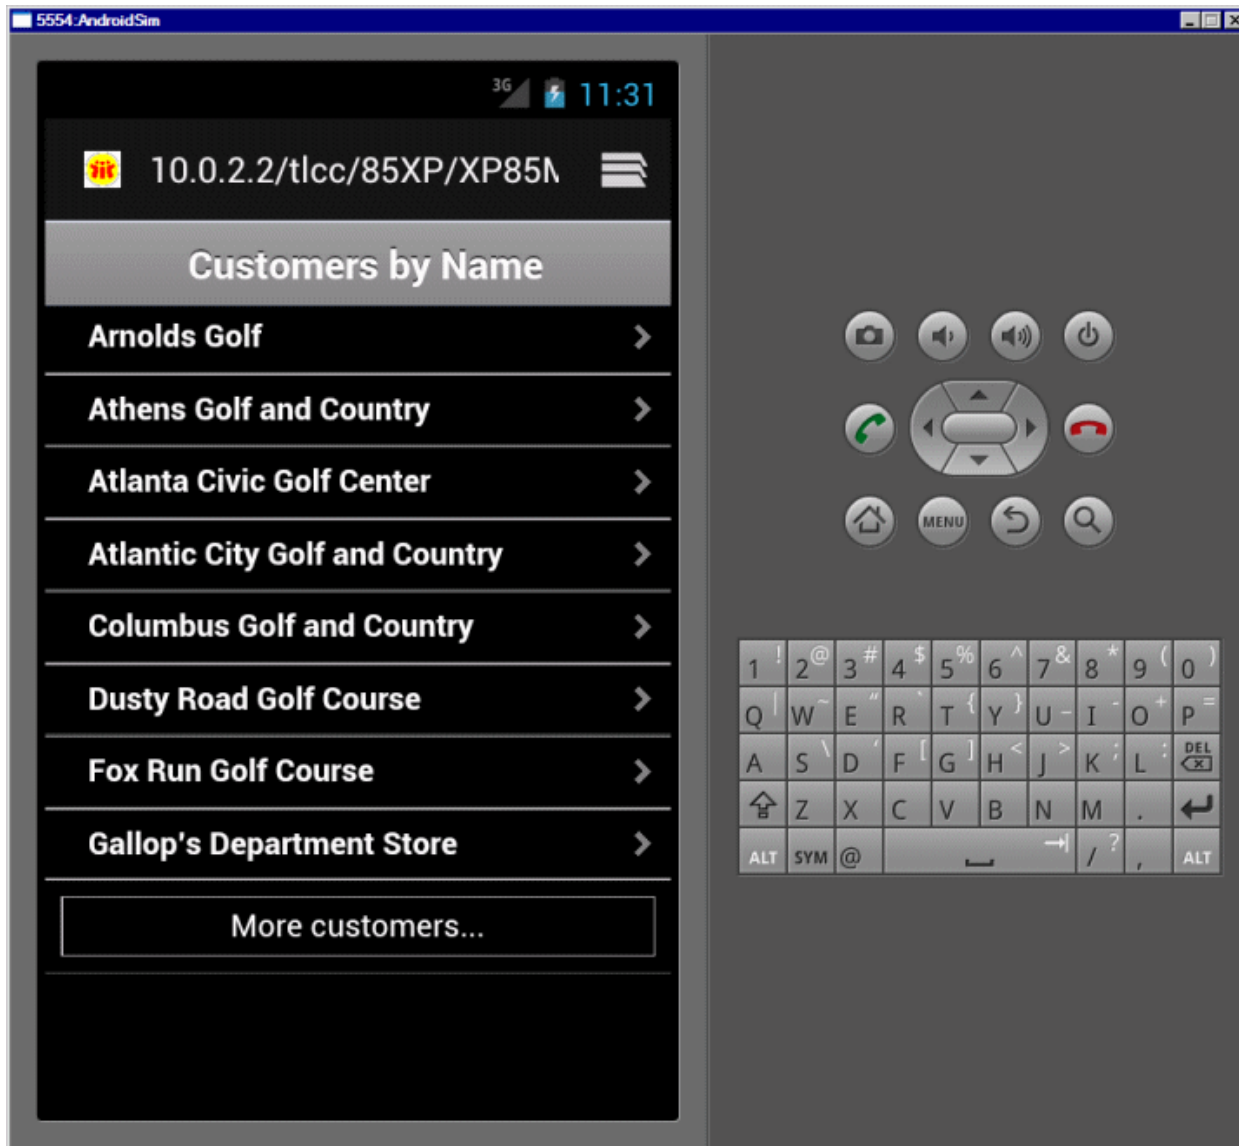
5554:AndroidSim

3G 11:31

10.0.2.2/tlcc/85XP/XP85M

Customers by Name

Arnolds Golf

Athens Golf and Country

Atlanta Civic Golf Center

Atlantic City Golf and Country

Columbus Golf and Country

Dusty Road Golf Course

Fox Run Golf Course

Gallop's Department Store

More customers...

MENU

1 ! 2 @ 3 # 4 $ 5 % 6 ^ 7 & 8 * 9 ( 0 )
Q W ~ E " R ` T { Y } U - I O + P =
A S \ D F [ G ] H < J > K ; L : DEL
Z X C V B N M .
ALT SYM @ / ? , ALT